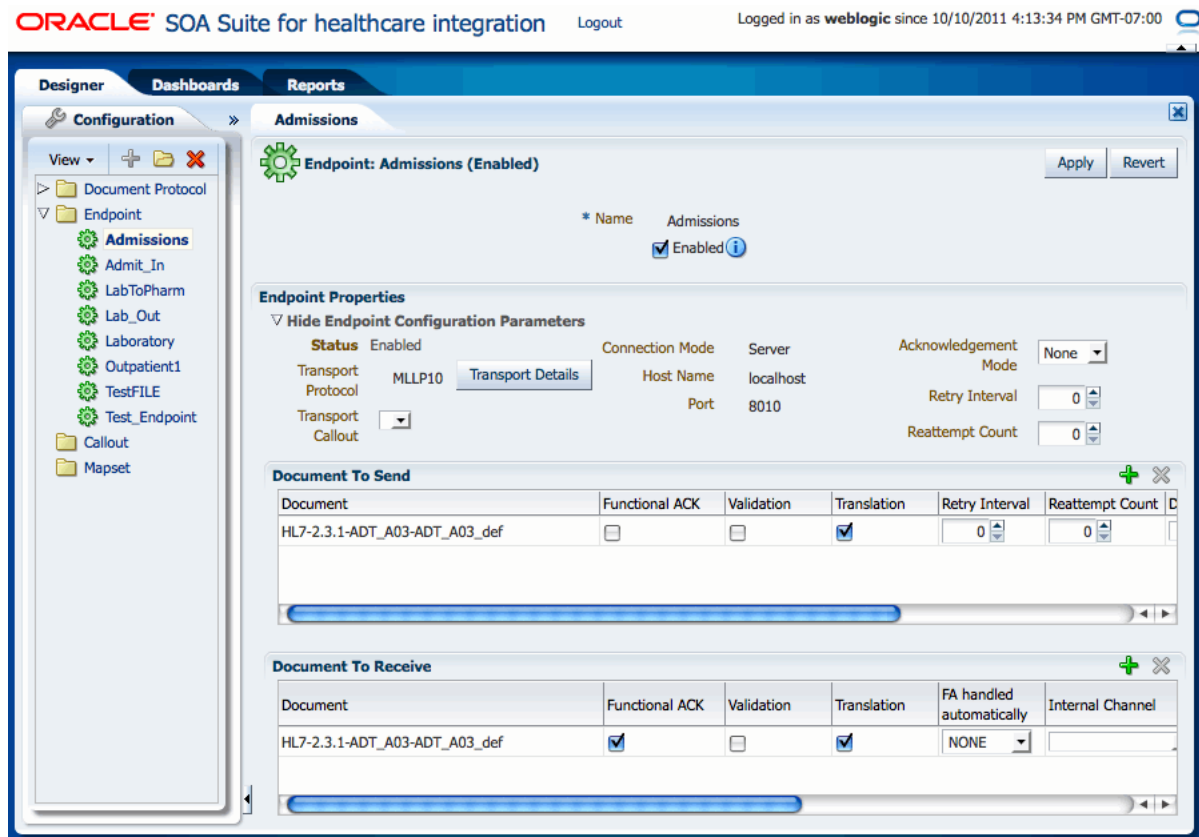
ORACLE SOA Suite for healthcare integration Logout

Logged in as weblogic since 10/10/2011 4:13:34 PM GMT-07:00

Designer Dashboards Reports

Configuration »

View ▾

▷ Document Protocol
▽ Endpoint
Admissions
Admit_In
LabToPharm
Lab_Out
Laboratory
Outpatient1
TestFILE
Test_Endpoint
Callout
Mapset

Admissions

Endpoint: Admissions (Enabled)

Apply Revert

* Name Admissions

Enabled

Endpoint Properties

▽ Hide Endpoint Configuration Parameters

Status Enabled

Transport Protocol MLLP10 Transport Details

Transport Callout

Connection Mode Server

Host Name localhost

Port 8010

Acknowledgement Mode None

Retry Interval 0

Reattempt Count 0

Document To Send

| Document | Functional ACK | Validation | Translation | Retry Interval | Reattempt Count | D |
|---|---|---|---|---|---|---|
| HL7-2.3.1-ADT_A03-ADT_A03_def | ☐ | ☐ | ☑ | 0 | 0 | |

Document To Receive

| Document | Functional ACK | Validation | Translation | FA handled automatically | Internal Channel |
|---|---|---|---|---|---|
| HL7-2.3.1-ADT_A03-ADT_A03_def | ☑ | ☐ | ☑ | NONE | |